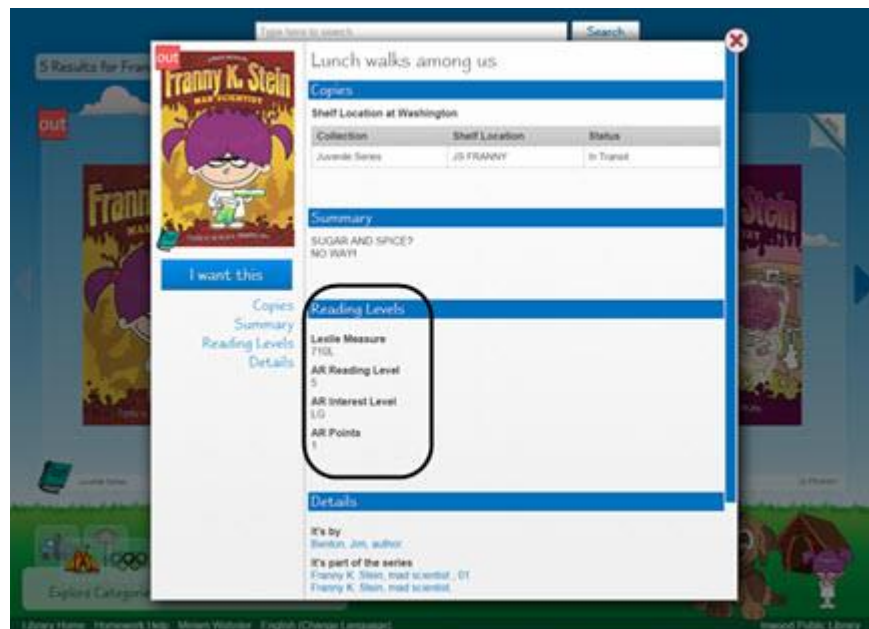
Type here to search | Search

5 Results for Fran

out

out

Franny K. Stein
MAD SCIENTIST

I want this

Copies
Summary
Reading Levels
Details

Lunch walks among us

Copies

Shelf Location at Washington

| Collection | Shelf Location | Status |
|---|---|---|
| Juvenile Series | JS FRANNY | In Transit |

Summary

SUGAR AND SPICE?
NO WAY!

Reading Levels

Lexile Measure
710L

AR Reading Level
5

AR Interest Level
LG

AR Points
1

Details

It's by
Benton, Jim, author.

It's part of the series
Franny K. Stein, mad scientist ; 01
Franny K. Stein, mad scientist.

Explore Categor

Library Home Homework Help Meriam Webster English (Change Language)

Inwood Public Library